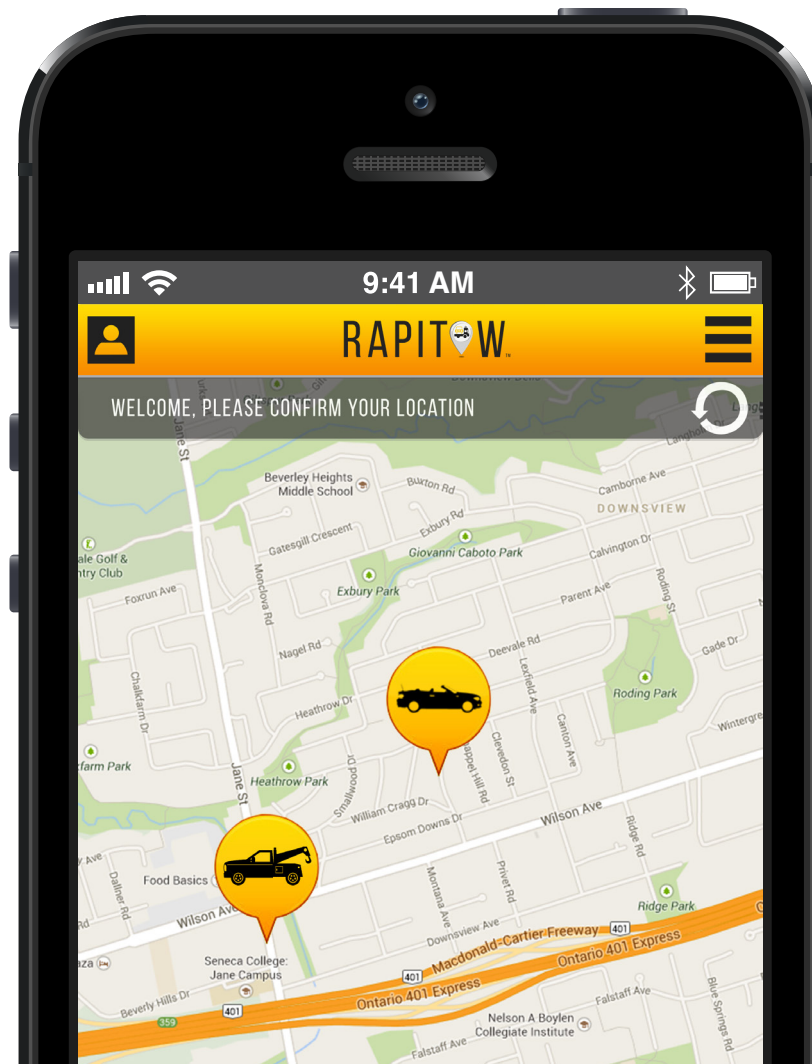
9:41 AM

RAPITOW

WELCOME, PLEASE CONFIRM YOUR LOCATION

Jane St
Beverley Heights Middle School
Burxton Rd
Camborne Ave
DOWNSVIEW
Exbury Rd
Gatesgill Crescent
Giovanni Caboto Park
Calvington Dr
ale Golf & ntry Club
Foxrun Ave
Exbury Park
Parent Ave
Roding St
Nagel Rd
Deevale Rd
Gade Dr
Chalkfarm Dr
Heathrow Dr
Lexfield Ave
Roding Park
Canton Ave
Wintergre
kfarm Park
Heathrow Park
Smallwood Rd
Clevedon St
Chappel Hill Rd
William Cragg Dr
Jane St
Wilson Ave
Epsom Downs Dr
Ridge Rd
Food Basics
Dallner Rd
Montana Ave
Privet Rd
Ridge Park
Wilson Ave
Downsview Ave
Macdonald-Cartier Freeway
401
Ontario 401 Express
aza
Seneca College: Jane Campus
401
Ontario 401 Express
Beverly Hills Dr
Falstaff Ave
Blue Springs Rd
359
401
Nelson A Boylen Collegiate Institute
Falstaff Ave